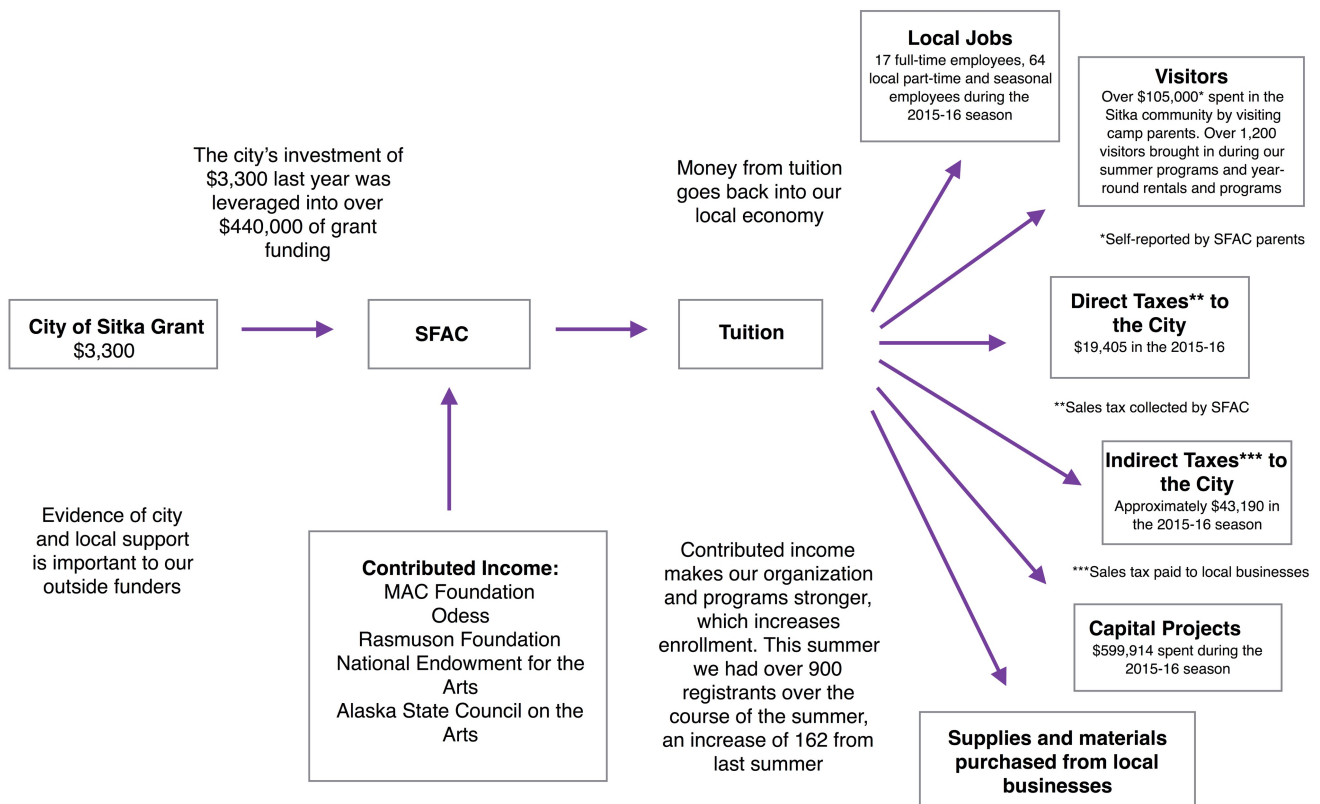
The city's investment of $3,300 last year was leveraged into over $440,000 of grant funding

City of Sitka Grant
$3,300

SFAC

Tuition

Money from tuition goes back into our local economy

Local Jobs
17 full-time employees, 64 local part-time and seasonal employees during the 2015-16 season

Visitors
Over $105,000* spent in the Sitka community by visiting camp parents. Over 1,200 visitors brought in during our summer programs and year-round rentals and programs

*Self-reported by SFAC parents

Direct Taxes** to the City
$19,405 in the 2015-16

**Sales tax collected by SFAC

Indirect Taxes*** to the City
Approximately $43,190 in the 2015-16 season

***Sales tax paid to local businesses

Capital Projects
$599,914 spent during the 2015-16 season

Supplies and materials purchased from local businesses

Evidence of city and local support is important to our outside funders

Contributed Income:
MAC Foundation
Odess
Rasmuson Foundation
National Endowment for the Arts
Alaska State Council on the Arts

Contributed income makes our organization and programs stronger, which increases enrollment. This summer we had over 900 registrants over the course of the summer, an increase of 162 from last summer